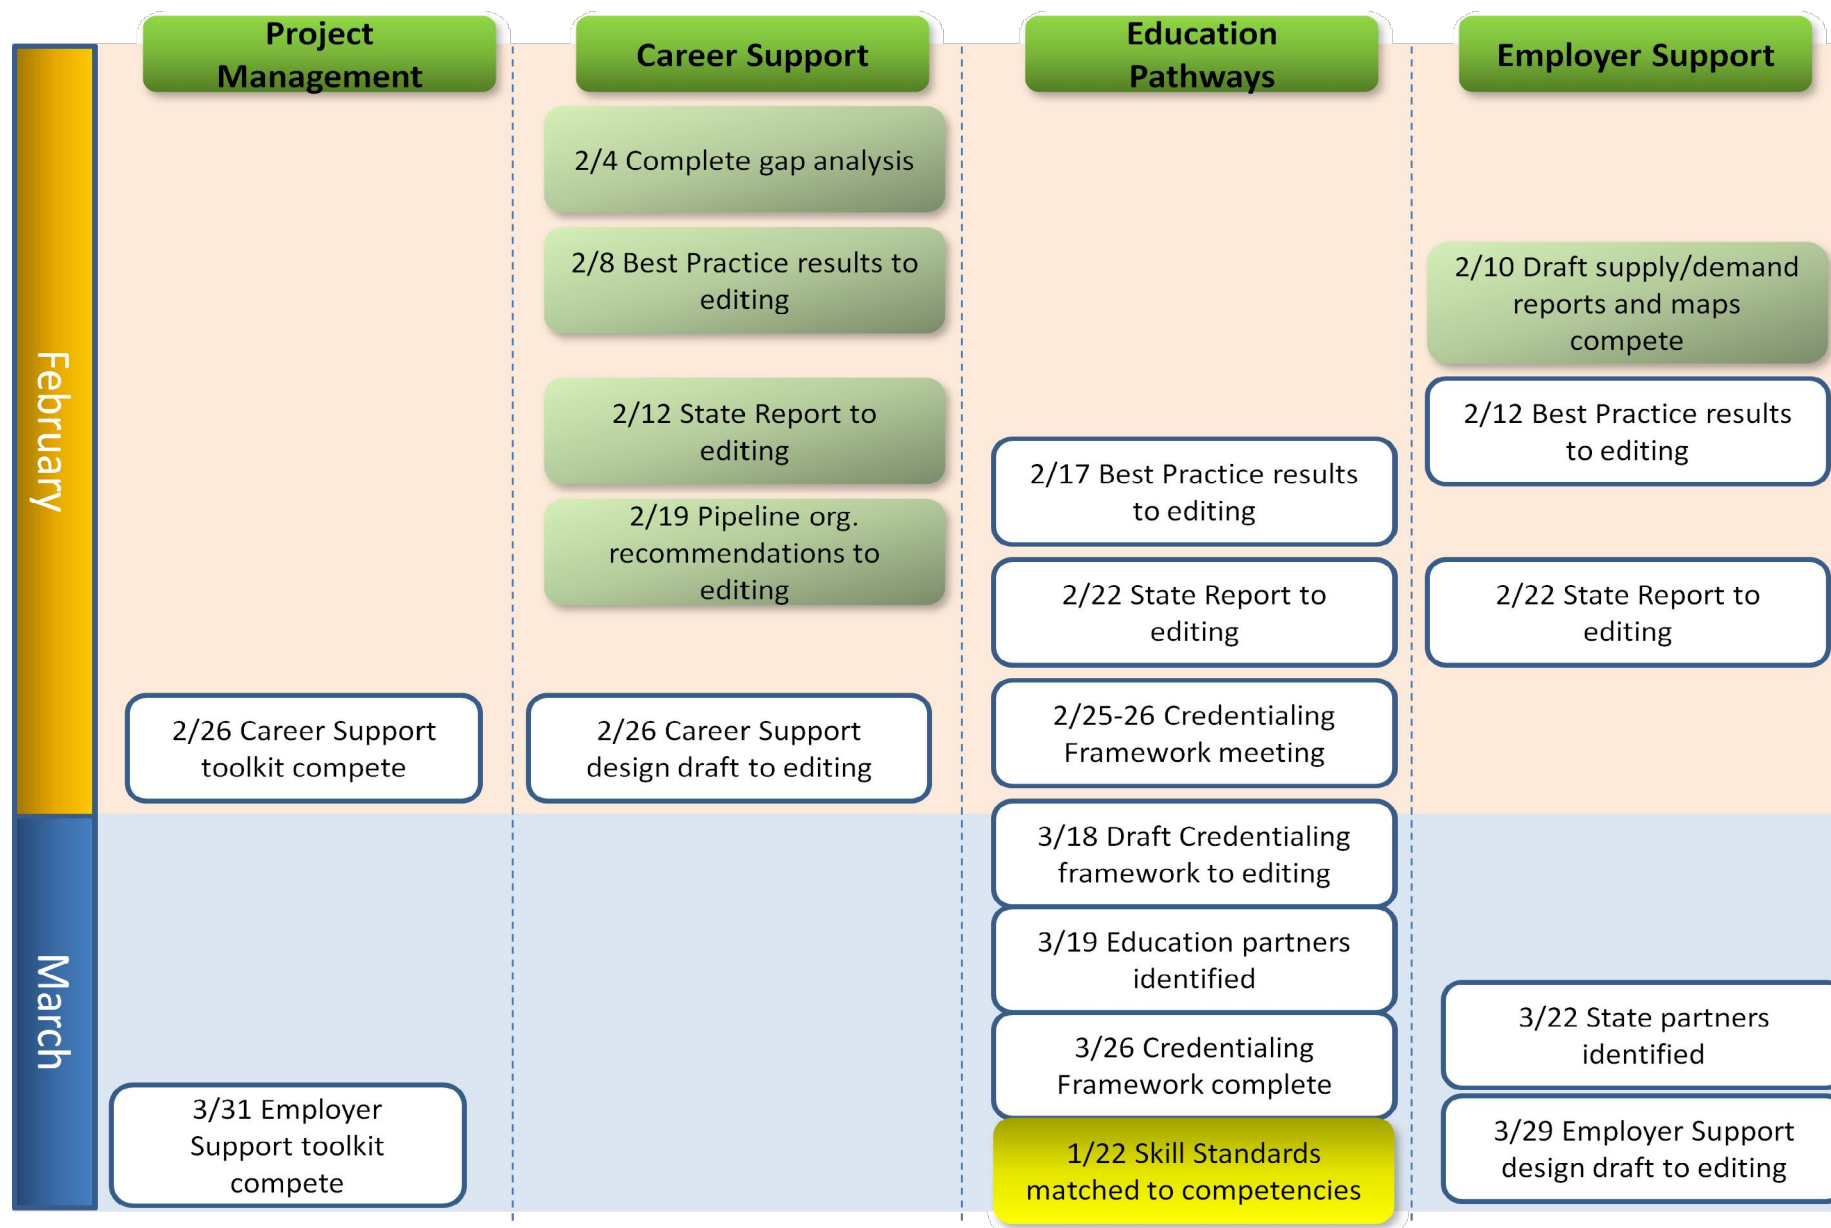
Project Management

Career Support

Education Pathways

Employer Support

February

March

2/4 Complete gap analysis

2/8 Best Practice results to editing

2/12 State Report to editing

2/19 Pipeline org. recommendations to editing

2/26 Career Support toolkit compete

2/26 Career Support design draft to editing

2/17 Best Practice results to editing

2/22 State Report to editing

2/25-26 Credentialing Framework meeting

3/18 Draft Credentialing framework to editing

3/19 Education partners identified

3/26 Credentialing Framework complete

1/22 Skill Standards matched to competencies

2/10 Draft supply/demand reports and maps compete

2/12 Best Practice results to editing

2/22 State Report to editing

3/22 State partners identified

3/29 Employer Support design draft to editing

3/31 Employer Support toolkit compete